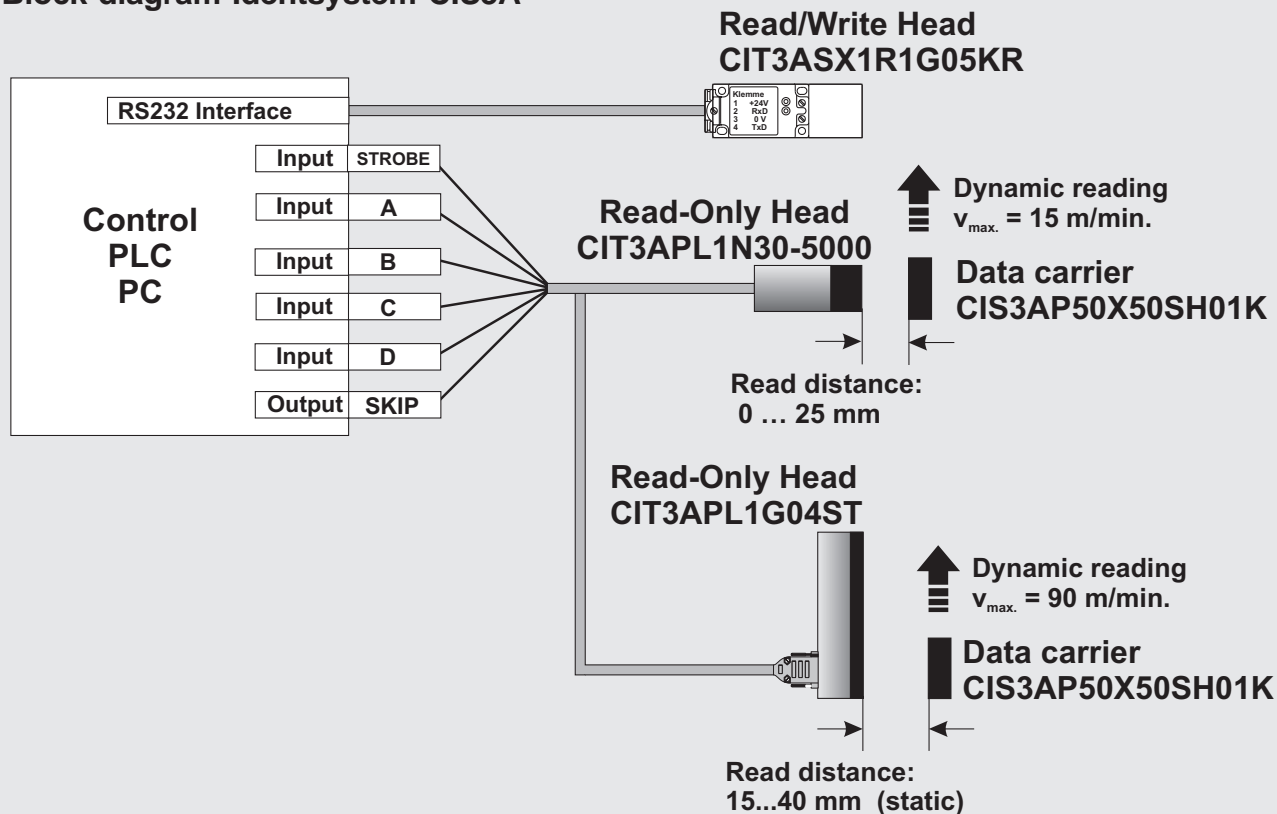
Block diagram Identsystem CIS3A

Read/Write Head
CIT3ASX1R1G05KR

Klemme
1 +24V
2 RxD
3 0 V
4 TxD

RS232 Interface

Control
PLC
PC

| Input | STROBE |
|---|---|
| Input | A |
| Input | B |
| Input | C |
| Input | D |
| Output | SKIP |

Read-Only Head
CIT3APL1N30-5000

Dynamic reading
$v_{max.}$ = 15 m/min.

Data carrier
CIS3AP50X50SH01K

Read distance:
0 … 25 mm

Read-Only Head
CIT3APL1G04ST

Dynamic reading
$v_{max.}$ = 90 m/min.

Data carrier
CIS3AP50X50SH01K

Read distance:
15...40 mm (static)